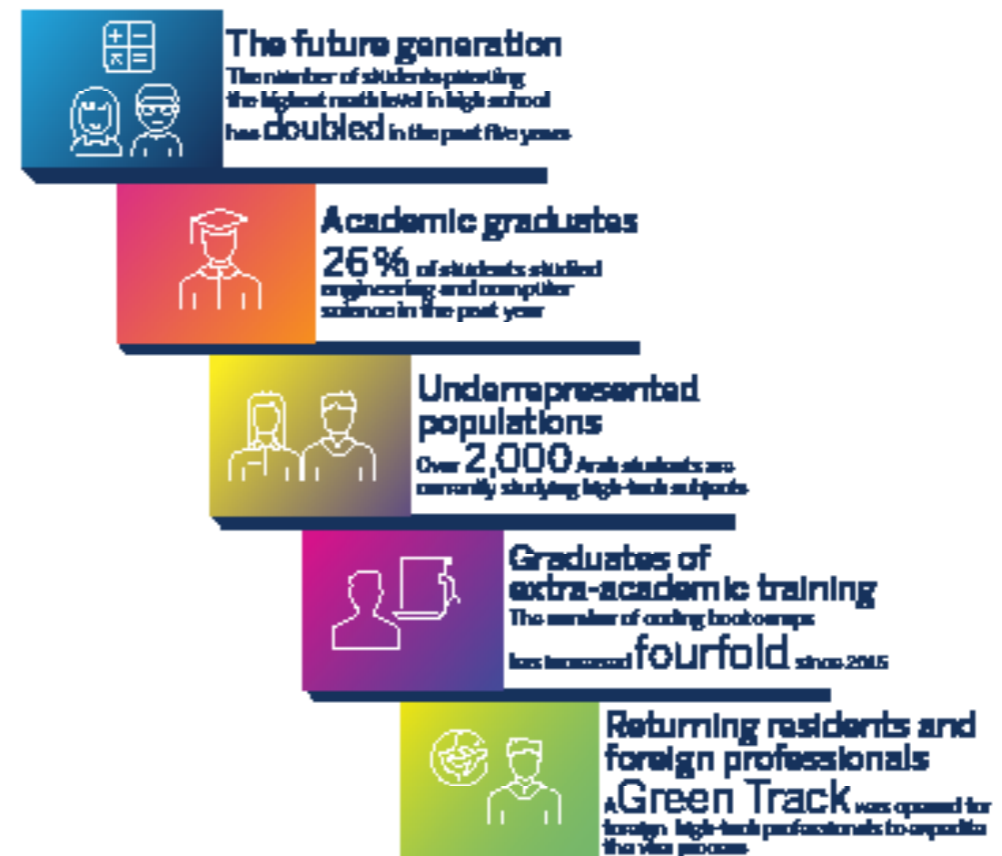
The future generation
The number of students passing the highest math level in high school has doubled in the past five years

Academic graduates
26% of students studied engineering and computer science in the past year

Underrepresented populations
Over 2,000 Arab students are currently studying high-tech subjects

Graduates of extra-academic training
The number of coding bootcamps has increased fourfold since 2015

Returning residents and foreign professionals
A Green Track was opened for foreign high-tech professionals to expedite the visa process